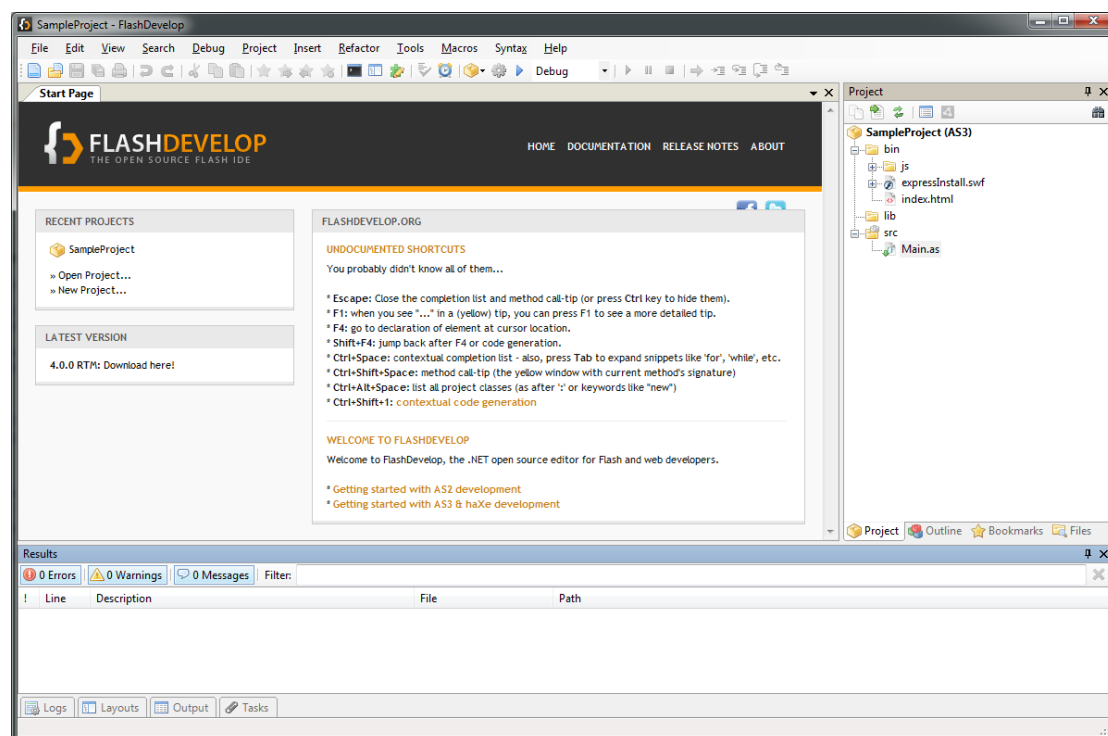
SampleProject - FlashDevelop

File Edit View Search Debug Project Insert Refactor Tools Macros Syntax Help

Debug

Start Page

FLASHDEVELOP
THE OPEN SOURCE FLASH IDE

HOME DOCUMENTATION RELEASE NOTES ABOUT

RECENT PROJECTS

SampleProject

» Open Project...
» New Project...

LATEST VERSION

4.0.0 RTM: Download here!

FLASHDEVELOP.ORG

UNDOCUMENTED SHORTCUTS

You probably didn't know all of them...

* Escape: Close the completion list and method call-tip (or press Ctrl key to hide them).
* F1: when you see "..." in a (yellow) tip, you can press F1 to see a more detailed tip.
* F4: go to declaration of element at cursor location.
* Shift+F4: jump back after F4 or code generation.
* Ctrl+Space: contextual completion list - also, press Tab to expand snippets like 'for', 'while', etc.
* Ctrl+Shift+Space: method call-tip (the yellow window with current method's signature)
* Ctrl+Alt+Space: list all project classes (as after ':' or keywords like "new")
* Ctrl+Shift+1: contextual code generation

WELCOME TO FLASHDEVELOP

Welcome to FlashDevelop, the .NET open source editor for Flash and web developers.

* Getting started with AS2 development
* Getting started with AS3 & haXe development

Project

SampleProject (AS3)
bin
js
expressInstall.swf
index.html
lib
src
Main.as

Project Outline Bookmarks Files

Results

0 Errors 0 Warnings 0 Messages Filter:

| ! | Line | Description | File | Path |
|---|---|---|---|---|

Logs Layouts Output Tasks